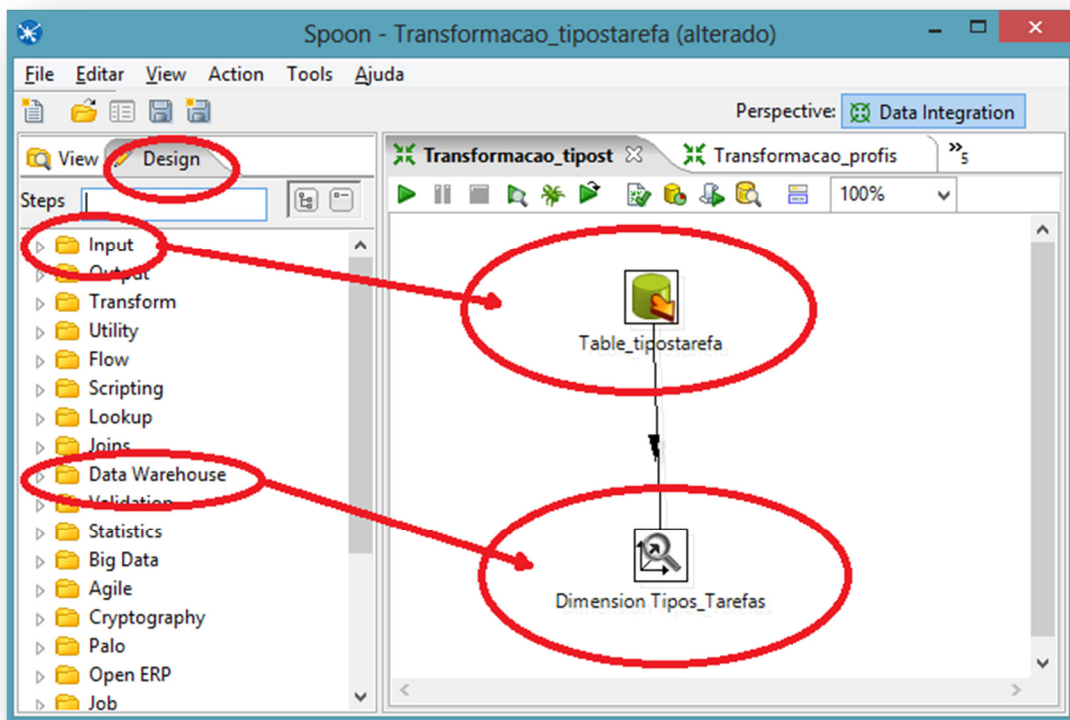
Spoon - Transformacao_tipostarefa (alterado)

File Editar View Action Tools Ajuda

Perspective: Data Integration

View Design

Steps

Input
Output
Transform
Utility
Flow
Scripting
Lookup
Joins
Data Warehouse
Validation
Statistics
Big Data
Agile
Cryptography
Palo
Open ERP
Job

Transformacao_tipost Transformacao_profis »5

100%

Table_tipostarefa

Dimension Tipos_Tarefas